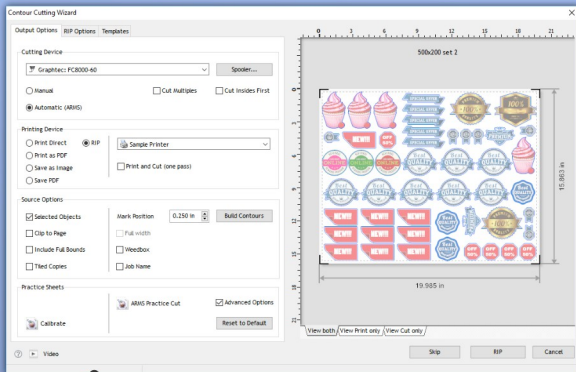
Contour Cutting Wizard

Output Options | RIP Options | Templates

Cutting Device

Graphtec: FC8000-60

Spooler...

Manual

Cut Multiples

Cut Insides First

Automatic (ARMS)

Printing Device

Print Direct

RIP

Sample Printer

Print as PDF

Save as Image

Print and Cut (one pass)

Save PDF

Source Options

Selected Objects

Mark Position

0.250 in

Build Contours

Clip to Page

Full width

Include Full Bounds

Weedbox

Tiled Copies

Job Name

Practice Sheets

ARMS Practice Cut

Advanced Options

Calibrate

Reset to Default

Video

0 3 6 9 12 15 18 21

500x200 set 2

0 3 6 9 12 15

15.863 in

19.985 in

View both | View Print only | View Cut only

Skip

RIP

Cancel